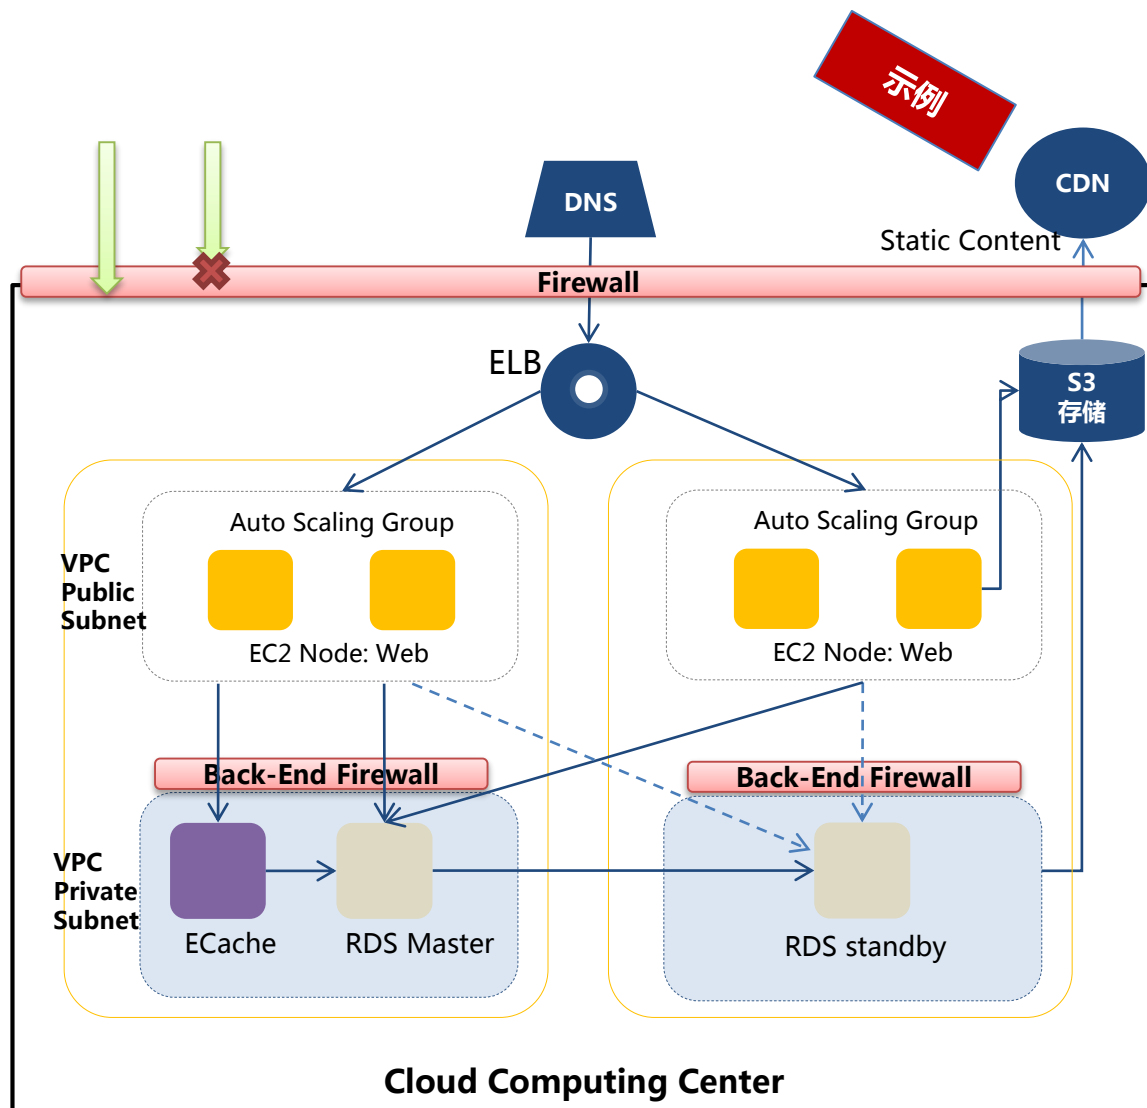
示例

CDN

DNS

Static Content

Firewall

ELB

S3
存储

VPC
Public
Subnet

Auto Scaling Group

EC2 Node: Web

Auto Scaling Group

EC2 Node: Web

Back-End Firewall

Back-End Firewall

VPC
Private
Subnet

ECache

RDS Master

RDS standby

Cloud Computing Center